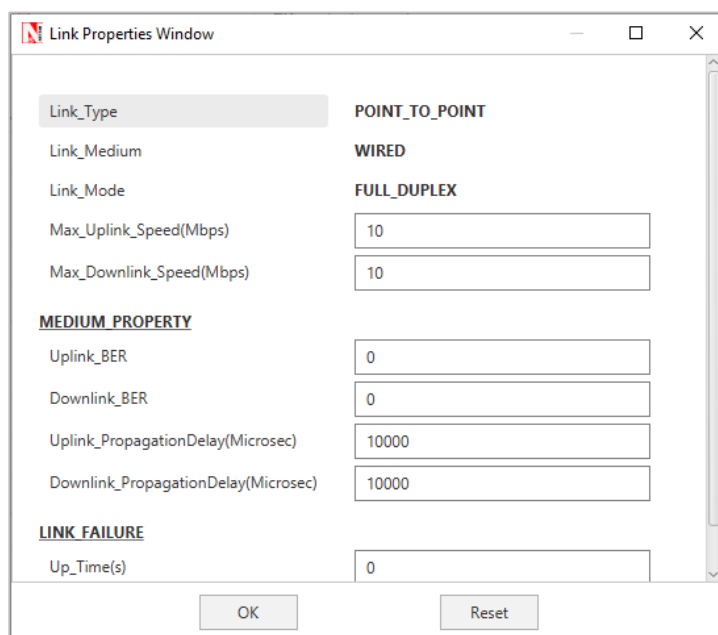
Link Properties Window

Link_Type POINT_TO_POINT

Link_Medium WIRED

Link_Mode FULL_DUPLEX

Max_Uplink_Speed(Mbps) 10

Max_Downlink_Speed(Mbps) 10

MEDIUM_PROPERTY

Uplink_BER 0

Downlink_BER 0

Uplink_PropagationDelay(Microsec) 10000

Downlink_PropagationDelay(Microsec) 10000

LINK_FAILURE

Up_Time(s) 0

OK Reset